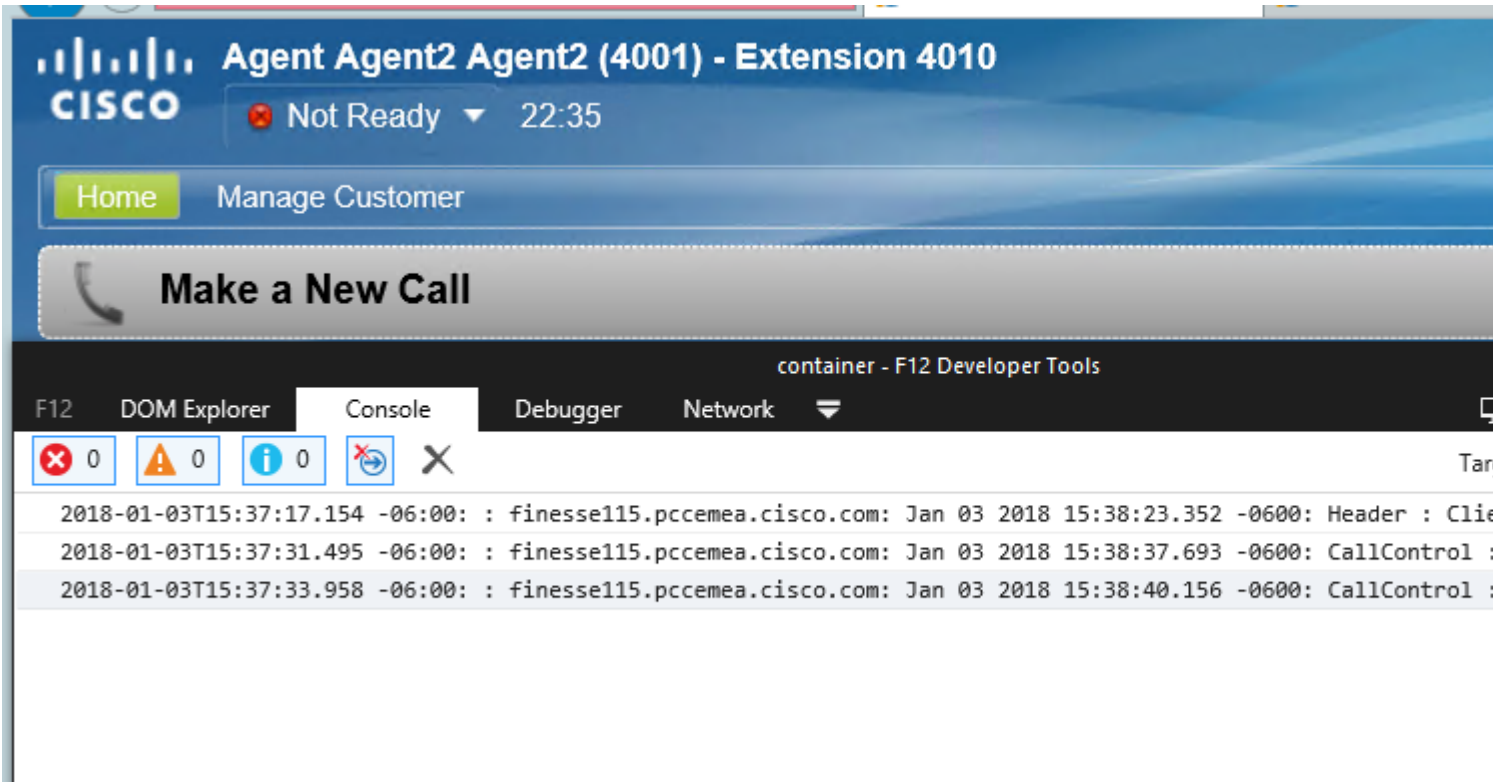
CISCO

Agent Agent2 Agent2 (4001) - Extension 4010

Not Ready 22:35

Home Manage Customer

Make a New Call

container - F12 Developer Tools

F12 DOM Explorer Console Debugger Network

0 0 0

Tar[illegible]

2018-01-03T15:37:17.154 -06:00: : finesse115.pccemea.cisco.com: Jan 03 2018 15:38:23.352 -0600: Header : Cli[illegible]

2018-01-03T15:37:31.495 -06:00: : finesse115.pccemea.cisco.com: Jan 03 2018 15:38:37.693 -0600: CallControl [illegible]

2018-01-03T15:37:33.958 -06:00: : finesse115.pccemea.cisco.com: Jan 03 2018 15:38:40.156 -0600: CallControl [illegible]